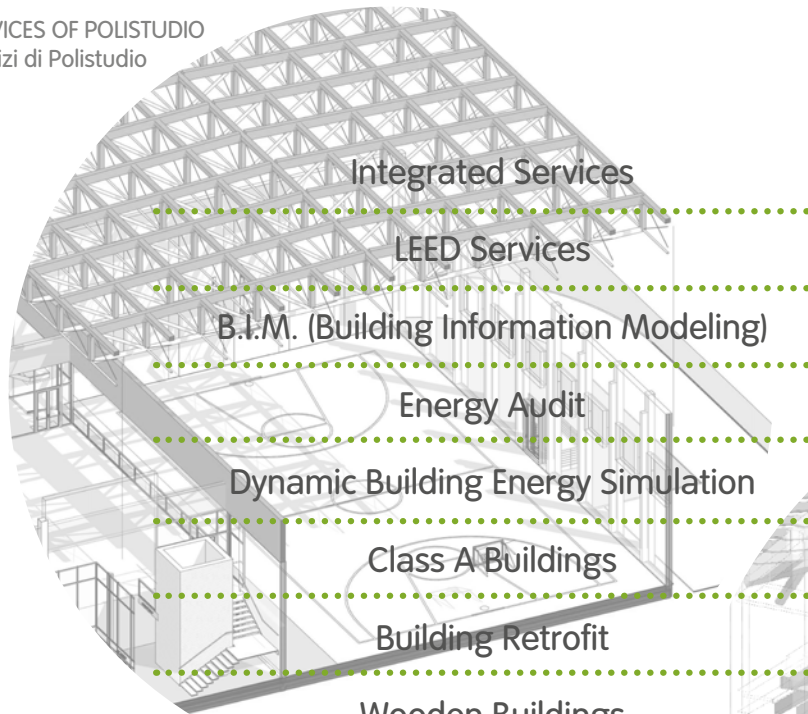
VICES OF POLISTUDIO
izi di Polistudio

Integrated Services

LEED Services

B.I.M. (Building Information Modeling)

Energy Audit

Dynamic Building Energy Simulation

Class A Buildings

Building Retrofit

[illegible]